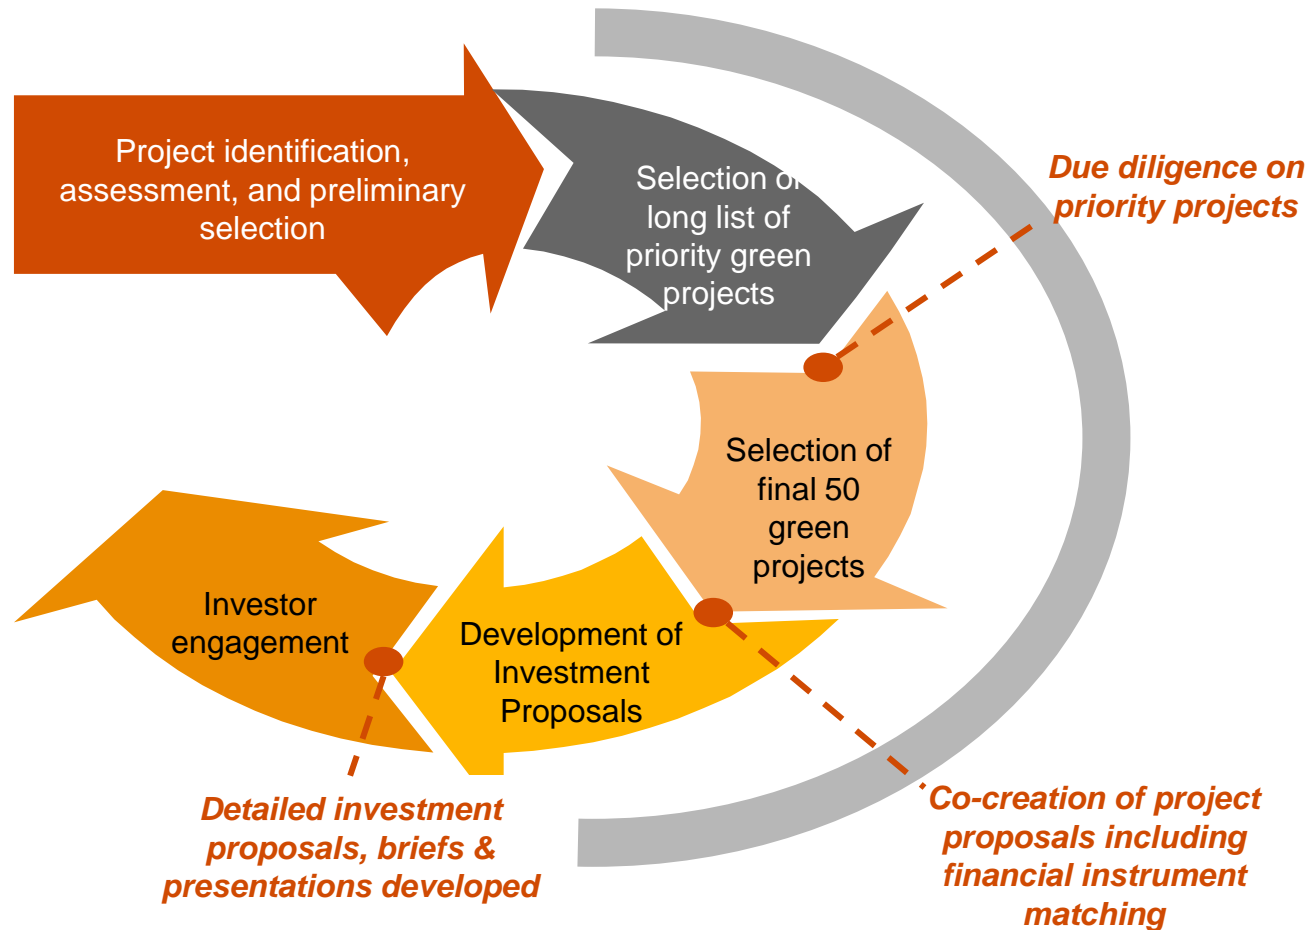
Project identification, assessment, and preliminary selection

Selection of long list of priority green projects

Due diligence on priority projects

Selection of final 50 green projects

Development of Investment Proposals

Investor engagement

Detailed investment proposals, briefs & presentations developed

Co-creation of project proposals including financial instrument matching